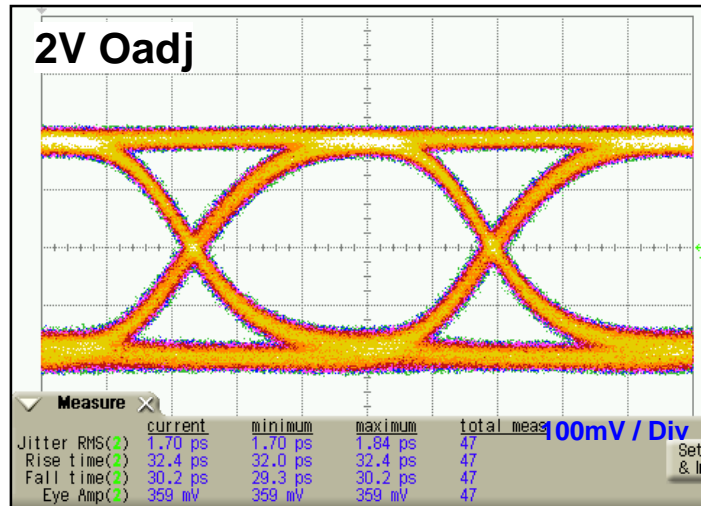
2V Oadj

Measure

| | current | minimum | maximum | total meas |
|---|---|---|---|---|
| Jitter RMS(2) | 1.70 ps | 1.70 ps | 1.84 ps | 47 |
| Rise time(2) | 32.4 ps | 32.0 ps | 32.4 ps | 47 |
| Fall time(2) | 30.2 ps | 29.3 ps | 30.2 ps | 47 |
| Eye Amp(2) | 359 mV | 359 mV | 359 mV | 47 |

100mV / Div

Set & I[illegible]